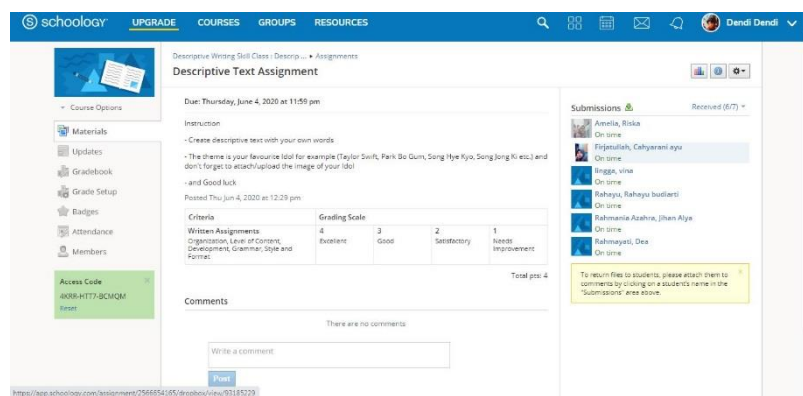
schoology UPGRADE COURSES GROUPS RESOURCES Dendi Dendi

Course Options
Materials
Updates
Gradebook
Grade Setup
Badges
Attendance
Members

Access Code
4KRR-HT77-BCMQM
Reset

Descriptive Writing Skill Class : Descrip... » Assignments
Descriptive Text Assignment

Due: Thursday, June 4, 2020 at 11:59 pm

Instruction

- Create descriptive text with your own words

- The theme is your favourite Idol for example (Taylor Swift, Park Bo Gum, Song Hye Kyo, Song Jong Ki etc.) and don't forget to attach/upload the image of your Idol

- and Good luck

Posted Thu Jun 4, 2020 at 12:29 pm

| Criteria | Grading Scale | | | |
|---|---|---|---|---|
| Written Assignments Organization, Level of Content, Development, Grammar, Style and Format | 4 Excellent | 3 Good | 2 Satisfactory | 1 Needs Improvement |

Total pts: 4

Comments

There are no comments

Write a comment

Post

Submissions Received (6/7)
Amelia, Riska On time
Firjatullah, Cahyarani ayu On time
lingga, vina On time
Rahayu, Rahayu budiarti On time
Rahmania Azahra, Jihan Alya On time
Rahmayati, Dea On time

To return files to students, please attach them to comments by clicking on a student's name in the "Submissions" area above.

https://app.schoology.com/assignment/2566654165/dropbox/view/93185229